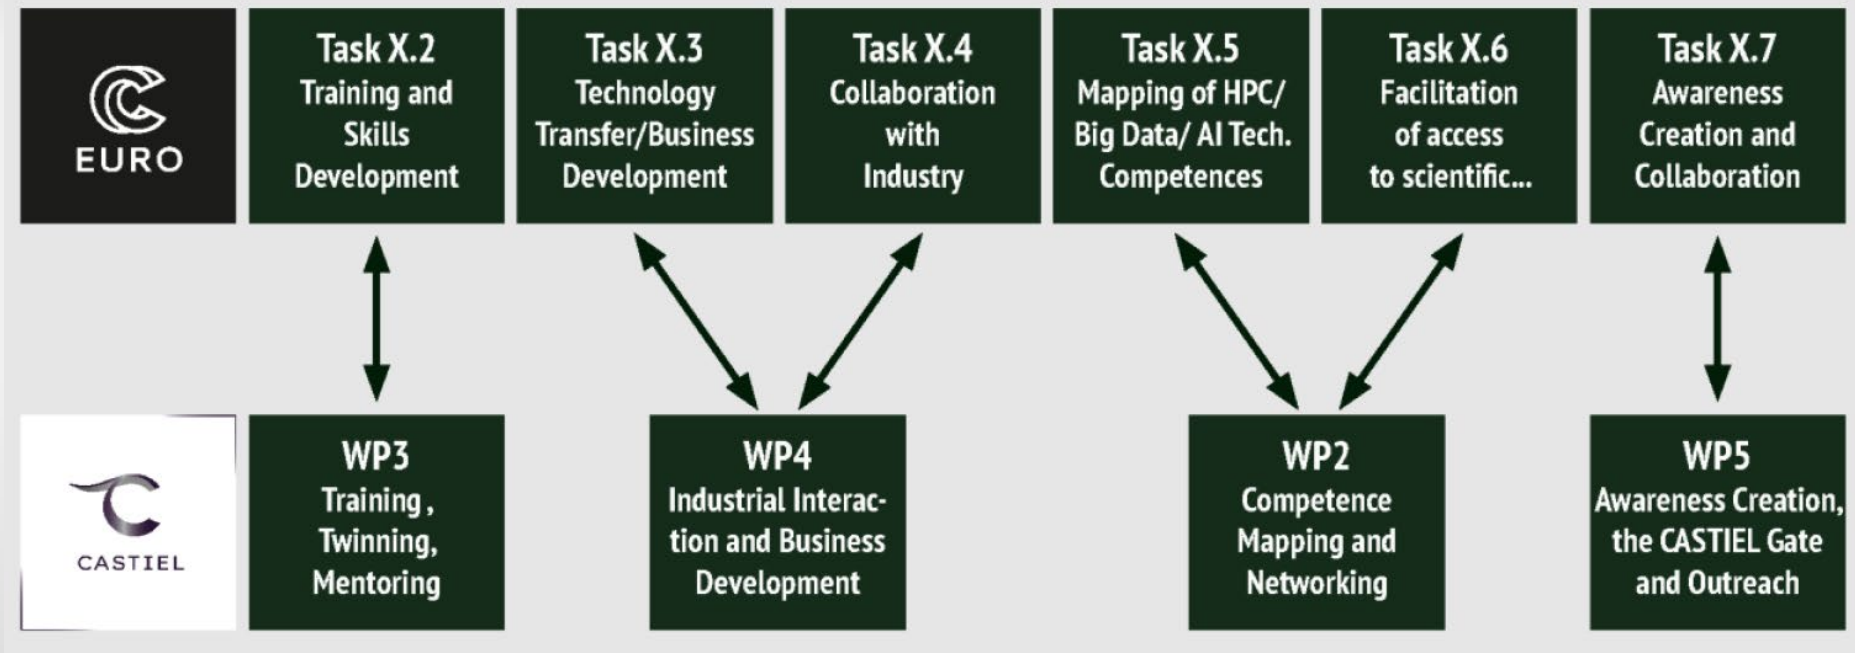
EURO

Task X.2
Training and Skills Development

Task X.3
Technology Transfer/Business Development

Task X.4
Collaboration with Industry

Task X.5
Mapping of HPC/ Big Data/ AI Tech. Competences

Task X.6
Facilitation of access to scientific...

Task X.7
Awareness Creation and Collaboration

CASTIEL

WP3
Training , Twinning, Mentoring

WP4
Industrial Interaction and Business Development

WP2
Competence Mapping and Networking

WP5
Awareness Creation, the CASTIEL Gate and Outreach